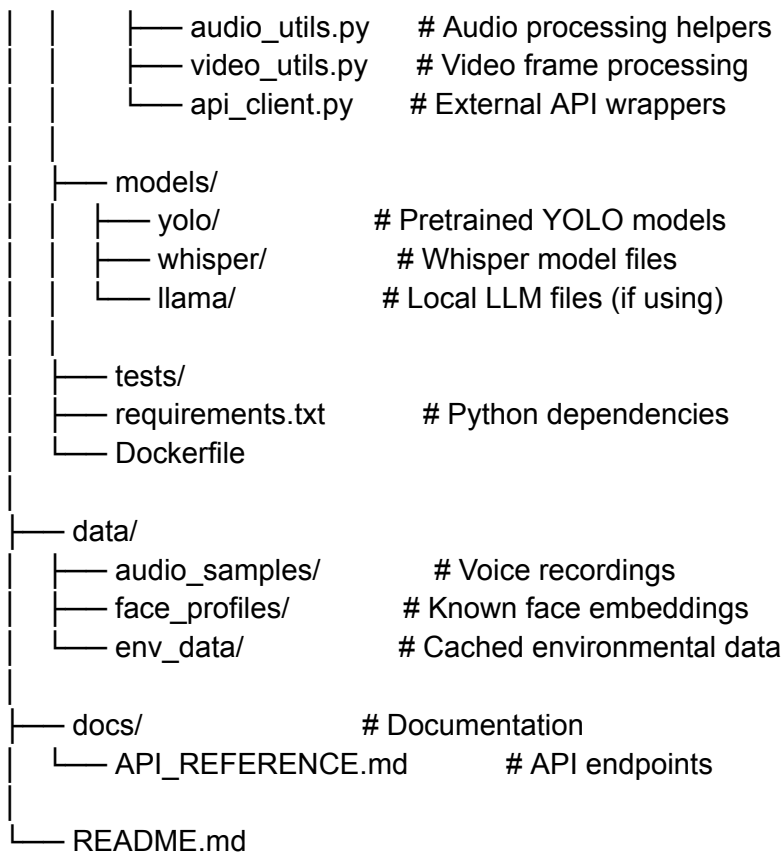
│   │   ├── audio_utils.py   # Audio processing helpers
│   │   ├── video_utils.py   # Video frame processing
│   │   └── api_client.py   # External API wrappers
│   │
│   ├── models/
│   │   ├── yolo/   # Pretrained YOLO models
│   │   ├── whisper/   # Whisper model files
│   │   └── llama/   # Local LLM files (if using)
│   │
│   ├── tests/
│   ├── requirements.txt   # Python dependencies
│   └── Dockerfile
│
├── data/
│   ├── audio_samples/   # Voice recordings
│   ├── face_profiles/   # Known face embeddings
│   └── env_data/   # Cached environmental data
│
├── docs/   # Documentation
│   └── API_REFERENCE.md   # API endpoints
│
└── README.md